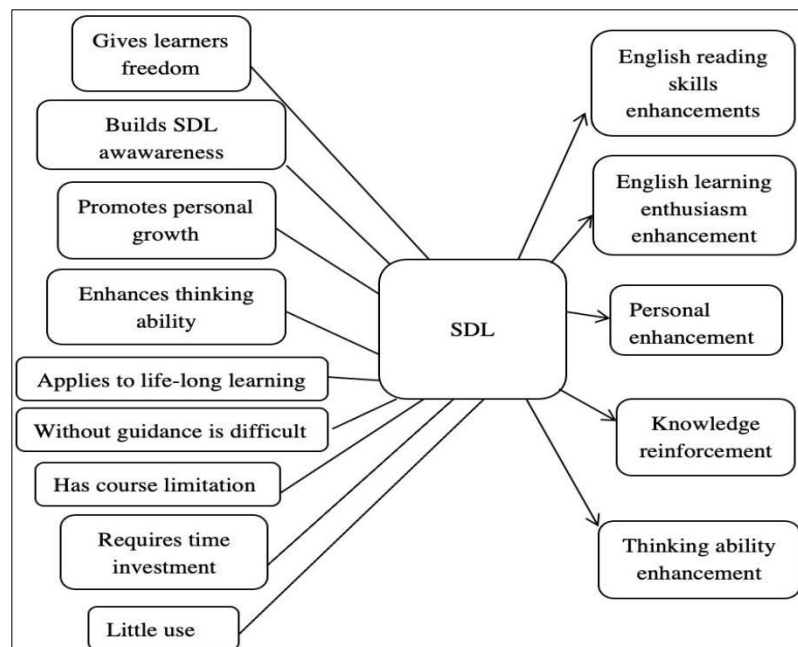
Gives learners freedom

Builds SDL awawareness

Promotes personal growth

Enhances thinking ability

Applies to life-long learning

Without guidance is difficult

Has course limitation

Requires time investment

Little use

SDL

English reading skills enhancements

English learning enthusiasm enhancement

Personal enhancement

Knowledge reinforcement

Thinking ability enhancement